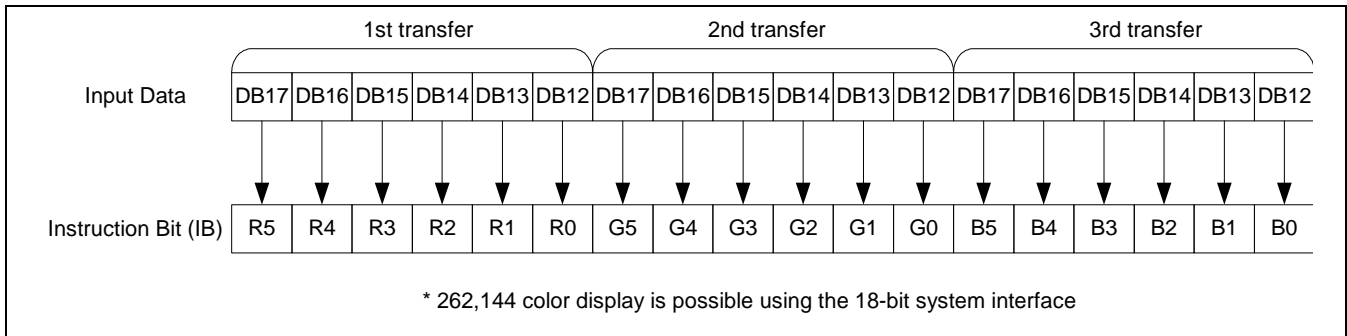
1st transfer

2nd transfer

3rd transfer

Input Data

| DB17 | DB16 | DB15 | DB14 | DB13 | DB12 | DB17 | DB16 | DB15 | DB14 | DB13 | DB12 | DB17 | DB16 | DB15 | DB14 | DB13 | DB12 |
|---|---|---|---|---|---|---|---|---|---|---|---|---|---|---|---|---|---|

Instruction Bit (IB)

| R5 | R4 | R3 | R2 | R1 | R0 | G5 | G4 | G3 | G2 | G1 | G0 | B5 | B4 | B3 | B2 | B1 | B0 |
|---|---|---|---|---|---|---|---|---|---|---|---|---|---|---|---|---|---|

* 262,144 color display is possible using the 18-bit system interface